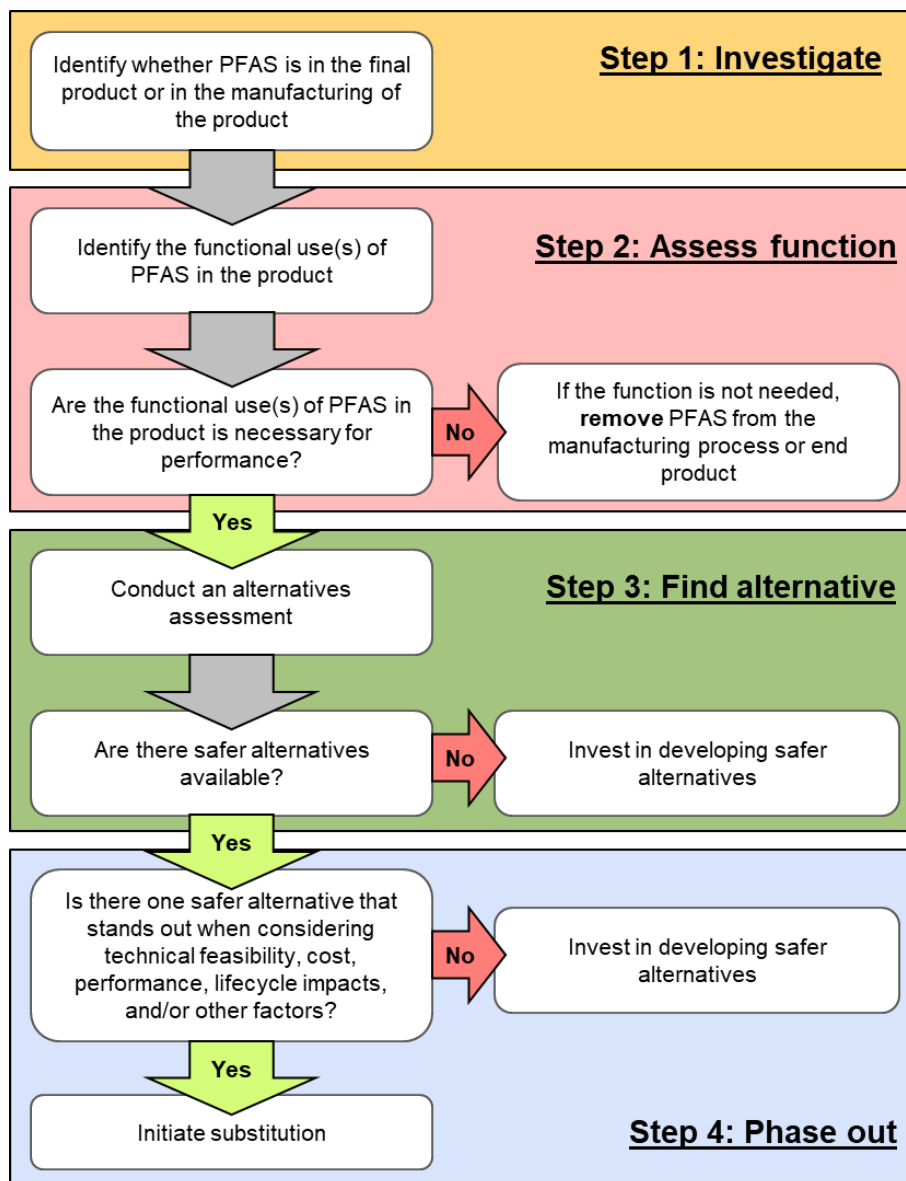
Identify whether PFAS is in the final product or in the manufacturing of the product

Step 1: Investigate

Identify the functional use(s) of PFAS in the product

Step 2: Assess function

Are the functional use(s) of PFAS in the product is necessary for performance?

No

If the function is not needed, **remove** PFAS from the manufacturing process or end product

Yes

Conduct an alternatives assessment

Step 3: Find alternative

Are there safer alternatives available?

No

Invest in developing safer alternatives

Yes

Is there one safer alternative that stands out when considering technical feasibility, cost, performance, lifecycle impacts, and/or other factors?

No

Invest in developing safer alternatives

Yes

Initiate substitution

Step 4: Phase out